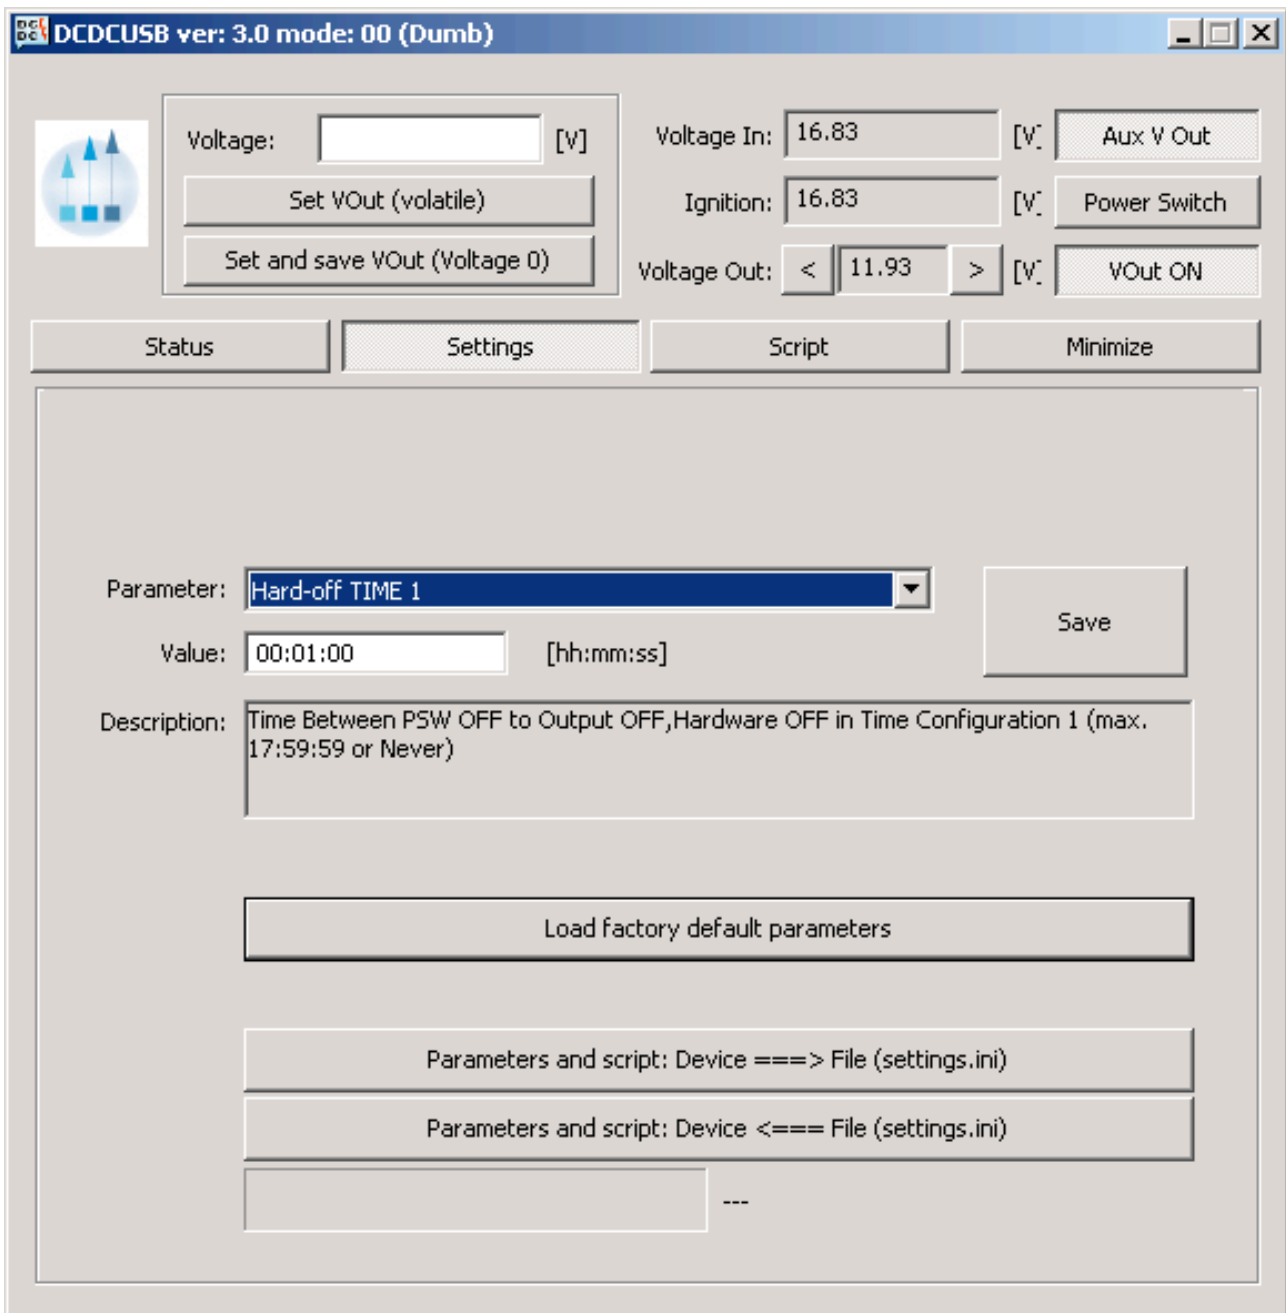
DCDCUSB ver: 3.0 mode: 00 (Dumb)

Voltage: [V]

Set VOut (volatile)

Set and save VOut (Voltage 0)

Voltage In: 16.83 [V]

Aux V Out

Ignition: 16.83 [V]

Power Switch

Voltage Out: < 11.93 > [V]

VOut ON

Status

Settings

Script

Minimize

Parameter: Hard-off TIME 1

Save

Value: 00:01:00 [hh:mm:ss]

Description: Time Between PSW OFF to Output OFF,Hardware OFF in Time Configuration 1 (max. 17:59:59 or Never)

Load factory default parameters

Parameters and script: Device ===> File (settings.ini)

Parameters and script: Device <=== File (settings.ini)

---